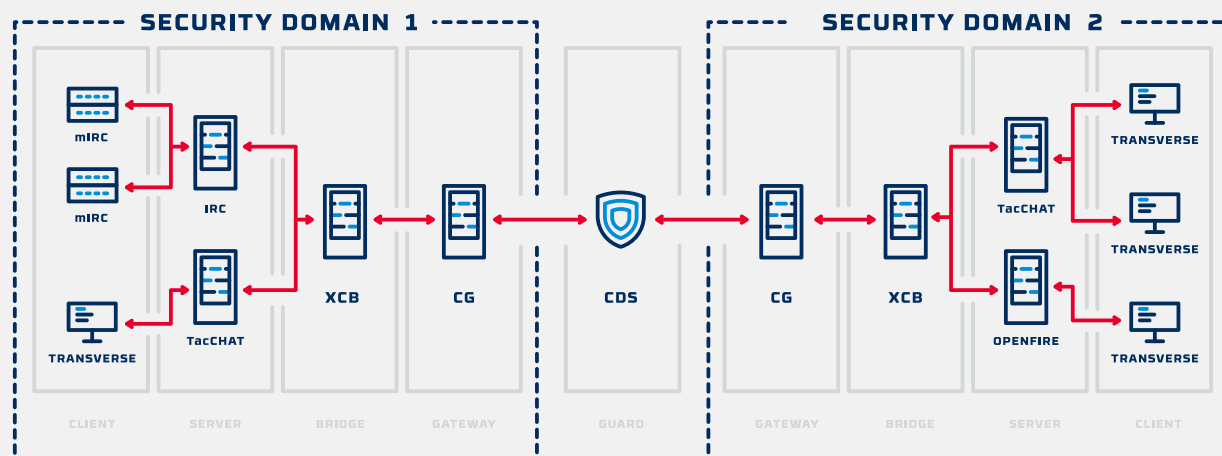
SECURITY DOMAIN 1

SECURITY DOMAIN 2

mIRC

mIRC

IRC

TRANSVERSE

TacCHAT

XCB

CG

CDS

CG

XCB

TacCHAT

OPENFIRE

TRANSVERSE

TRANSVERSE

TRANSVERSE

CLIENT

SERVER

BRIDGE

GATEWAY

GUARD

GATEWAY

BRIDGE

SERVER

CLIENT